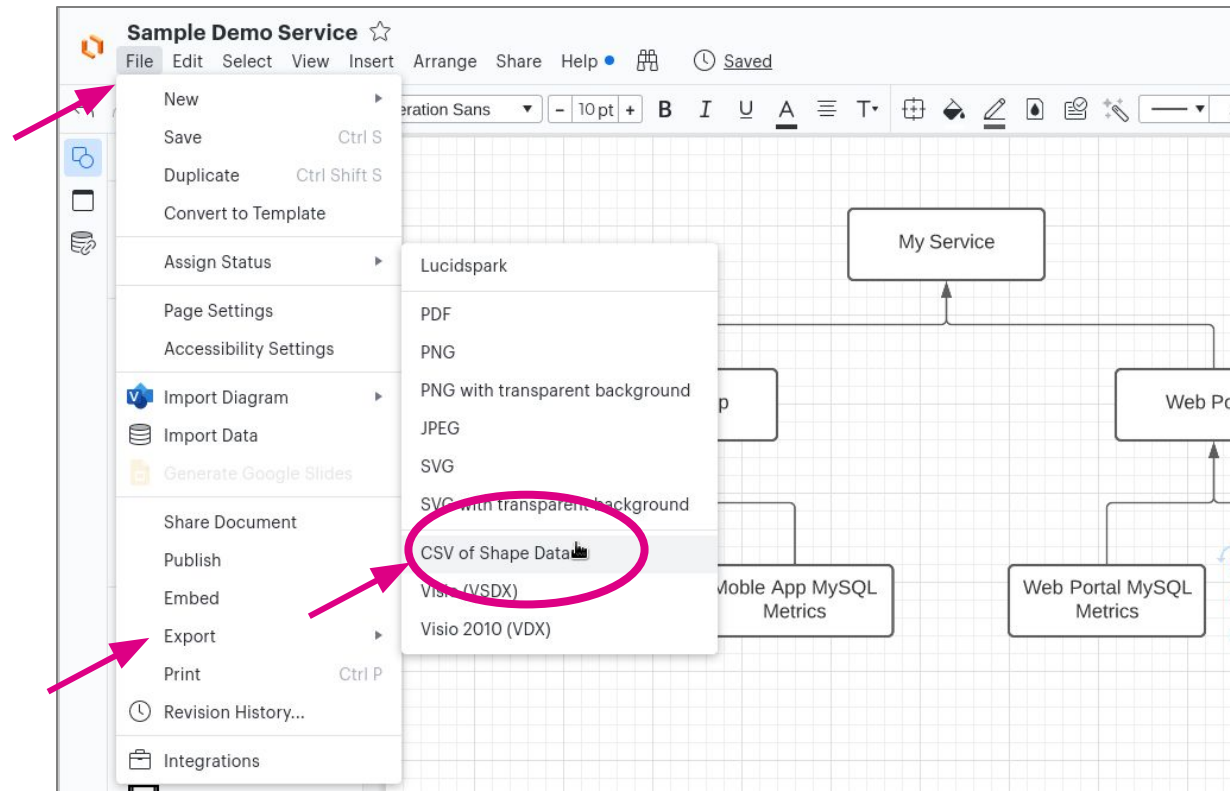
Sample Demo Service

File Edit Select View Insert Arrange Share Help Saved

eration Sans 10 pt + B I U A T

New
Save Ctrl S
Duplicate Ctrl Shift S
Convert to Template
Assign Status
Page Settings
Accessibility Settings
Import Diagram
Import Data
Generate Google Slides
Share Document
Publish
Embed
Export
Print Ctrl P
Revision History...
Integrations

Lucidspark
PDF
PNG
PNG with transparent background
JPEG
SVG
SVG with transparent background
CSV of Shape Data
Visio (VSDX)
Visio 2010 (VDX)

My Service
p
Web Po
Moble App MySQL Metrics
Web Portal MySQL Metrics